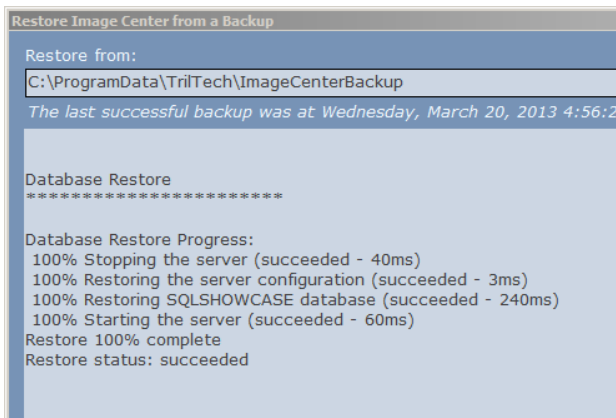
Restore Image Center from a Backup

Restore from:

C:\ProgramData\TrilTech\ImageCenterBackup

The last successful backup was at Wednesday, March 20, 2013 4:56:2

Database Restore
************************

Database Restore Progress:
100% Stopping the server (succeeded - 40ms)
100% Restoring the server configuration (succeeded - 3ms)
100% Restoring SQLSHOWCASE database (succeeded - 240ms)
100% Starting the server (succeeded - 60ms)
Restore 100% complete
Restore status: succeeded